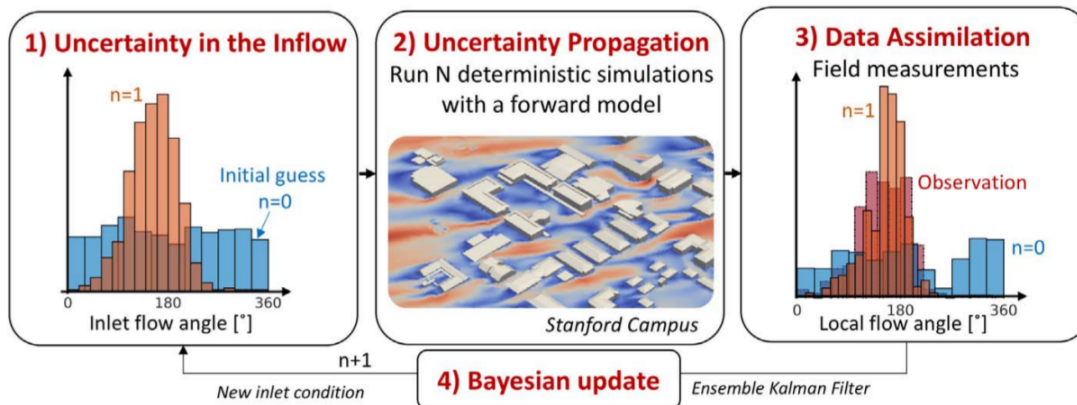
1) Uncertainty in the Inflow

n=1

Initial guess

n=0

0 180 360

Inlet flow angle [°]

2) Uncertainty Propagation

Run N deterministic simulations with a forward model

Stanford Campus

3) Data Assimilation

Field measurements

n=1

Observation

n=0

0 180 360

Local flow angle [°]

n+1

New inlet condition

4) Bayesian update

Ensemble Kalman Filter